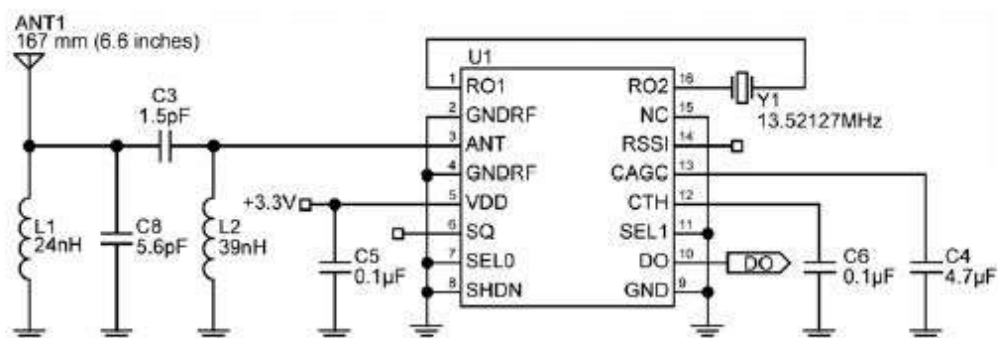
ANT1
167 mm (6.6 inches)

C3
1.5pF

L1
24nH

C8
5.6pF

L2
39nH

+3.3V

C5
0.1µF

U1

1 RO1
2 GNDRF
3 ANT
4 GNDRF
5 VDD
6 SQ
7 SEL0
8 SHDN

16 RO2
15 NC
14 RSSI
13 CAGC
12 CTH
11 SEL1
10 DO
9 GND

Y1
13.52127MHz

DO

C6
0.1µF

C4
4.7µF